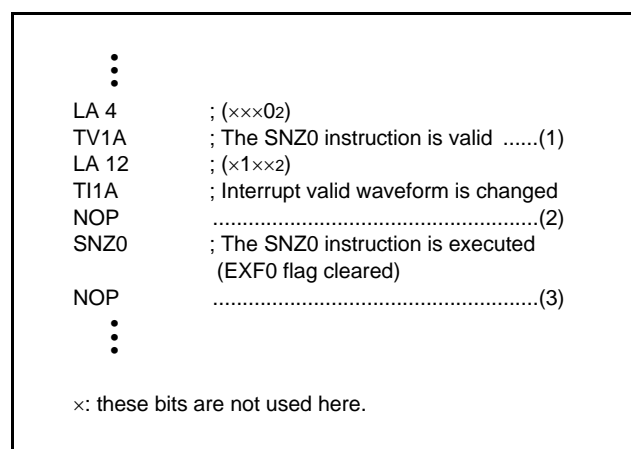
⋮

LA 4 ; (×××0$_2$)
TV1A ; The SNZ0 instruction is valid ......(1)
LA 12 ; (×1××$_2$)
TI1A ; Interrupt valid waveform is changed
NOP ........................................................(2)
SNZ0 ; The SNZ0 instruction is executed (EXF0 flag cleared)
NOP ........................................................(3)

⋮

×: these bits are not used here.